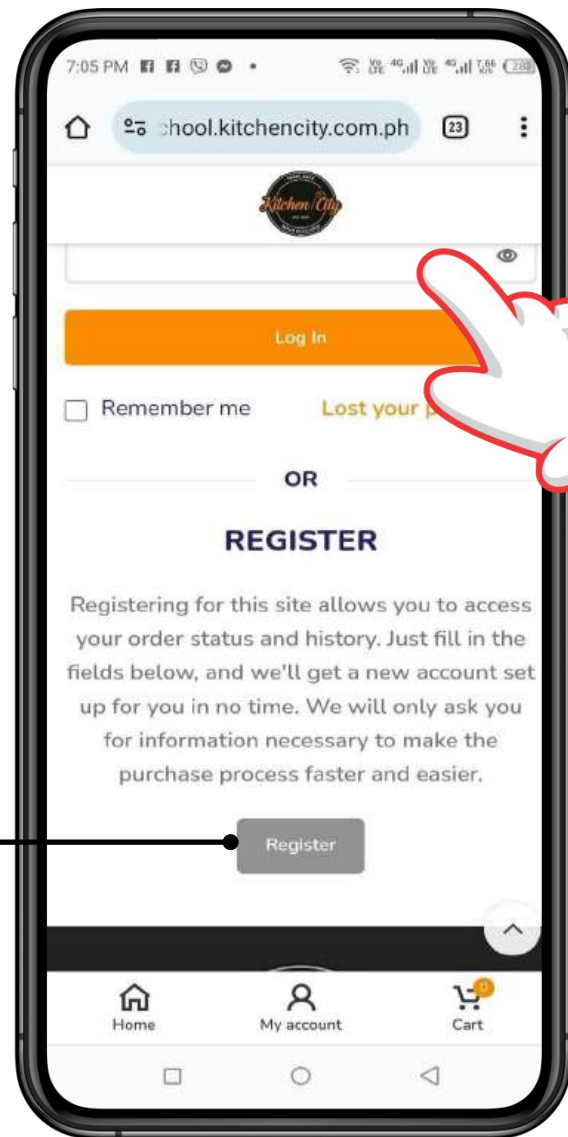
7:05 PM

chool.kitchencity.com.ph 23

Kitchen City

Log In

Remember me Lost your p

OR

REGISTER

Registering for this site allows you to access your order status and history. Just fill in the fields below, and we'll get a new account set up for you in no time. We will only ask you for information necessary to make the purchase process faster and easier.

Register

Home My account Cart 0